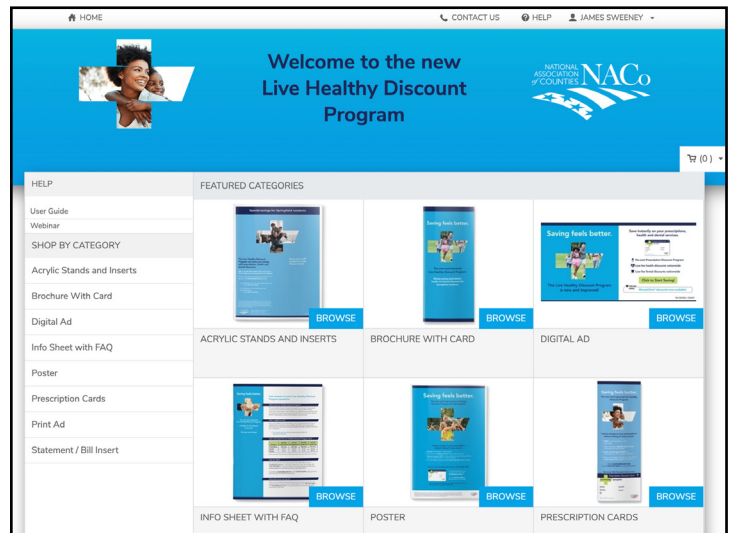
HOME

CONTACT US HELP JAMES SWEENEY

Welcome to the new Live Healthy Discount Program

NATIONAL ASSOCIATION of COUNTIES NACo

(0)

HELP

User Guide
Webinar

SHOP BY CATEGORY

Acrylic Stands and Inserts
Brochure With Card
Digital Ad
Info Sheet with FAQ
Poster
Prescription Cards
Print Ad
Statement / Bill Insert

FEATURED CATEGORIES

Saving feels better.

BROWSE
ACRYLIC STANDS AND INSERTS

BROWSE
BROCHURE WITH CARD

Saving feels better.
Click to Start Saving!
BROWSE
DIGITAL AD

Saving feels better.
BROWSE
INFO SHEET WITH FAQ

Saving feels better.
BROWSE
POSTER

Saving feels better.
BROWSE
PRESCRIPTION CARDS